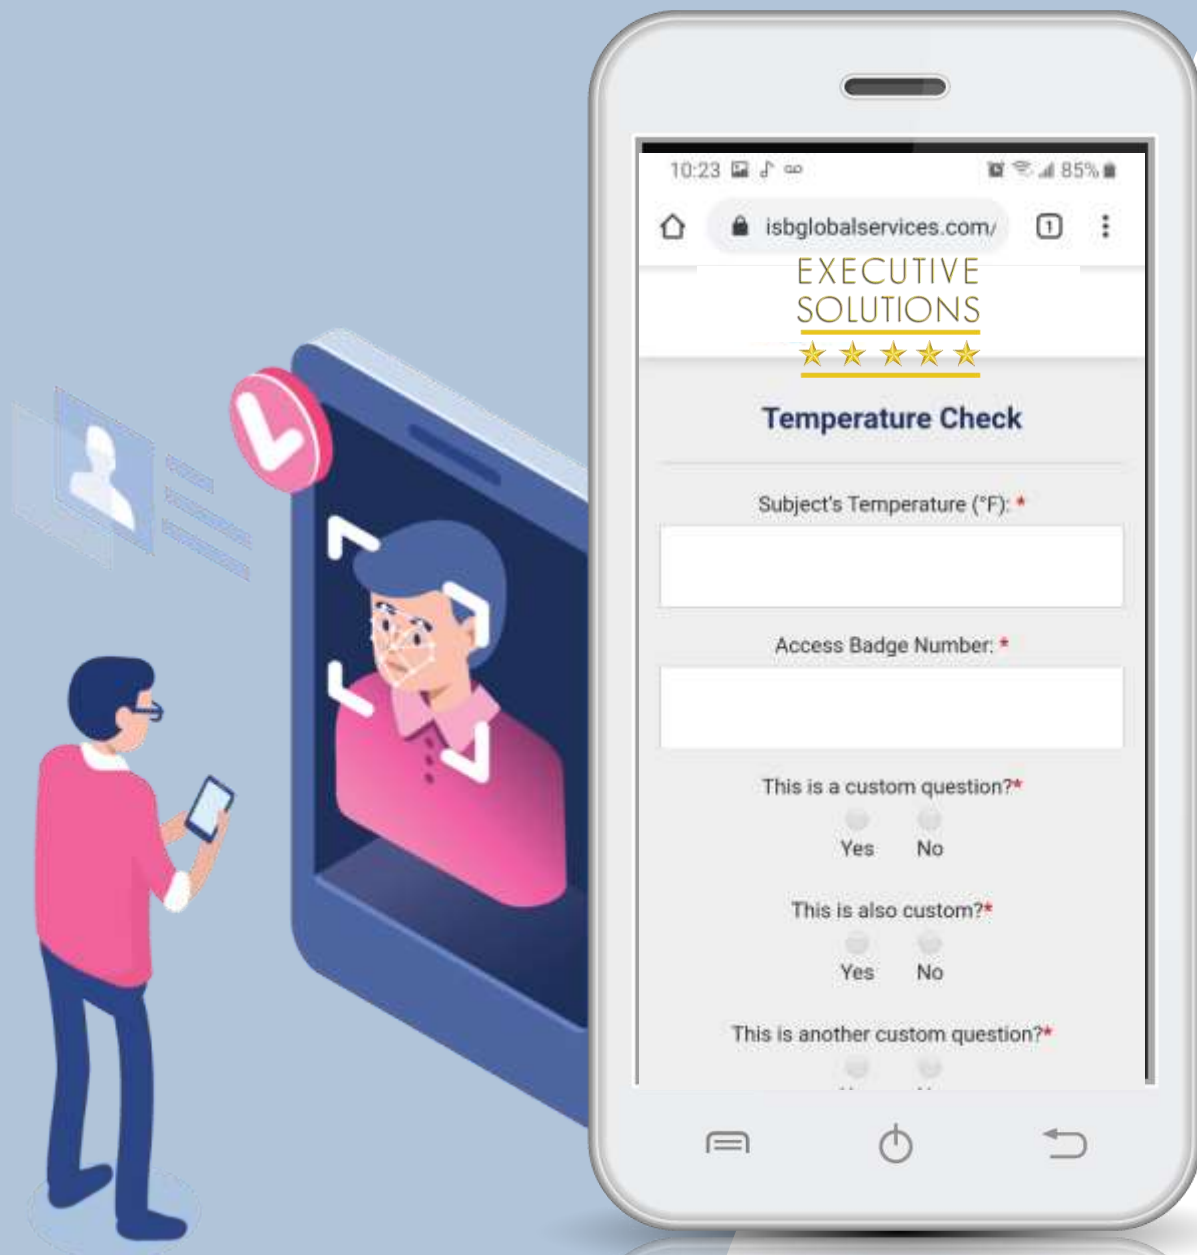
10:23 85%
isbglobalservices.com/
1
EXECUTIVE SOLUTIONS
★ ★ ★ ★ ★
Temperature Check

Subject's Temperature (°F): *

Access Badge Number: *

This is a custom question?*
Yes No

This is also custom?*
Yes No

This is another custom question?*
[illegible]